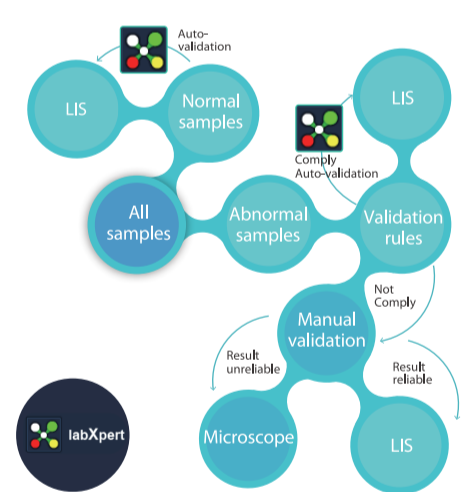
Auto-validation

LIS

Normal samples

LIS

Comply Auto-validation

All samples

Abnormal samples

Validation rules

Not Comply

Manual validation

Result unreliable

Result reliable

labXpert

Microscope

LIS